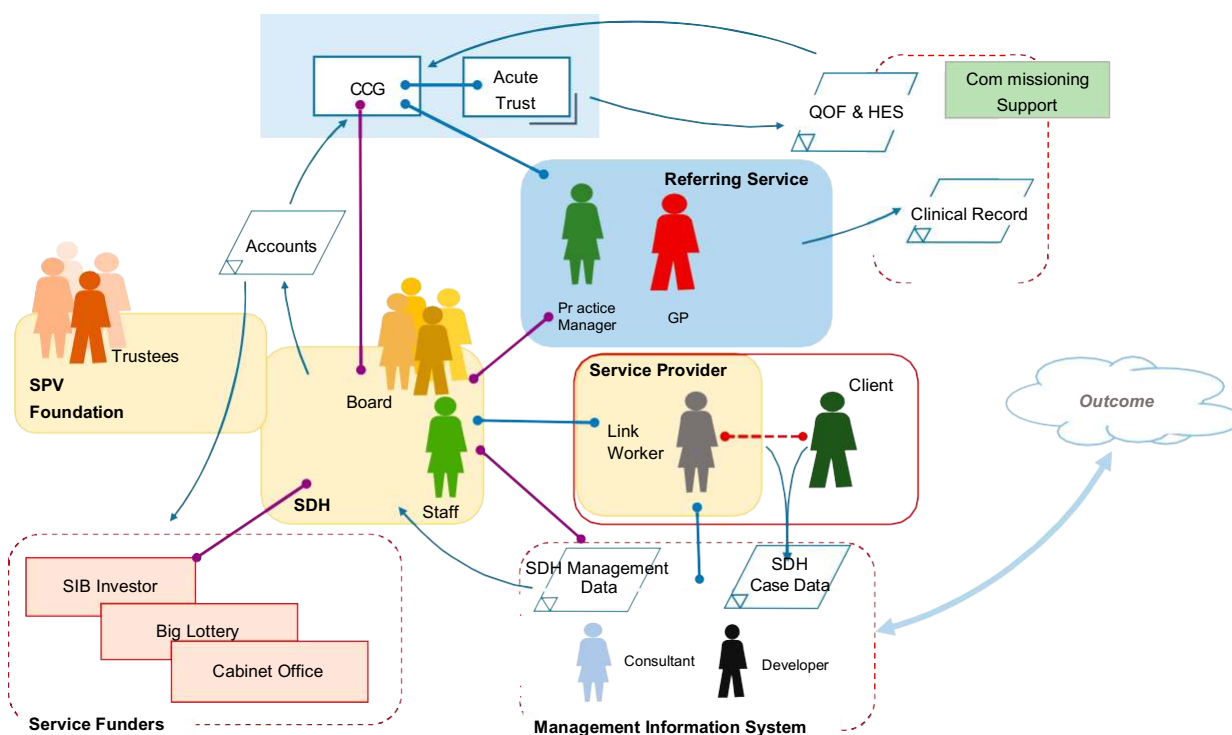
CCG

Acute Trust

QOF & HES

Com missioning Support

Referring Service

Clinical Record

Accounts

Pr actice Manager

GP

Trustees

SPV Foundation

Board

Service Provider

Client

Outcome

Link Worker

SDH

Staff

SIB Investor

Big Lottery

Cabinet Office

Service Funders

SDH Management Data

SDH Case Data

Consultant

Developer

Management Information System